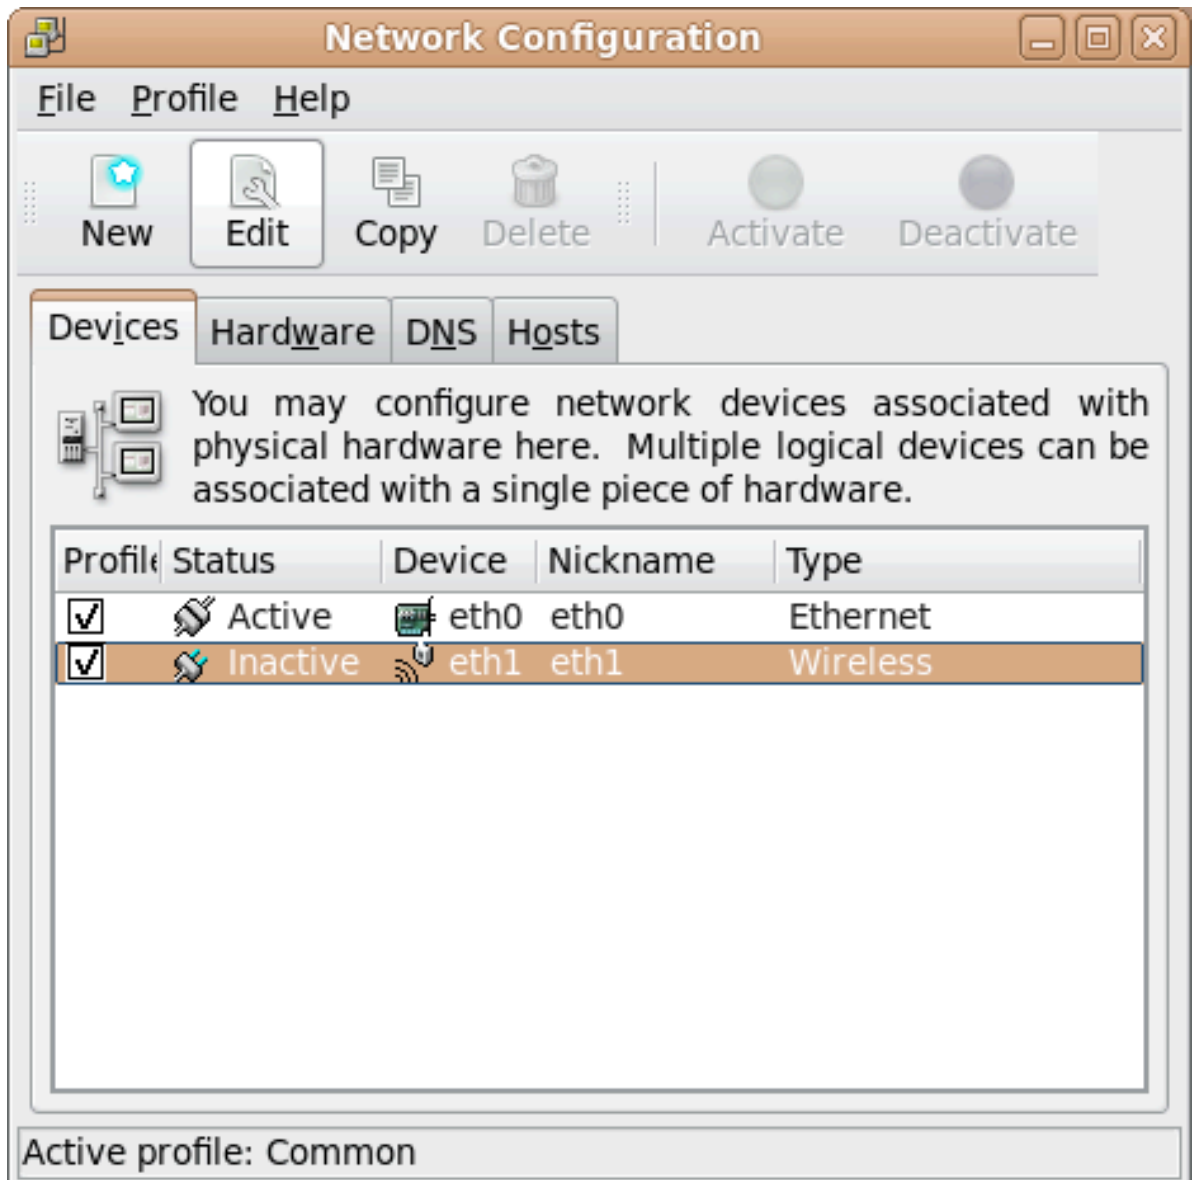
Network Configuration

File Profile Help

New Edit Copy Delete Activate Deactivate

Devices Hardware DNS Hosts

You may configure network devices associated with physical hardware here. Multiple logical devices can be associated with a single piece of hardware.

| Profil | Status | Device | Nickname | Type |
|---|---|---|---|---|
| ☑ | Active | eth0 | eth0 | Ethernet |
| ☑ | Inactive | eth1 | eth1 | Wireless |

Active profile: Common